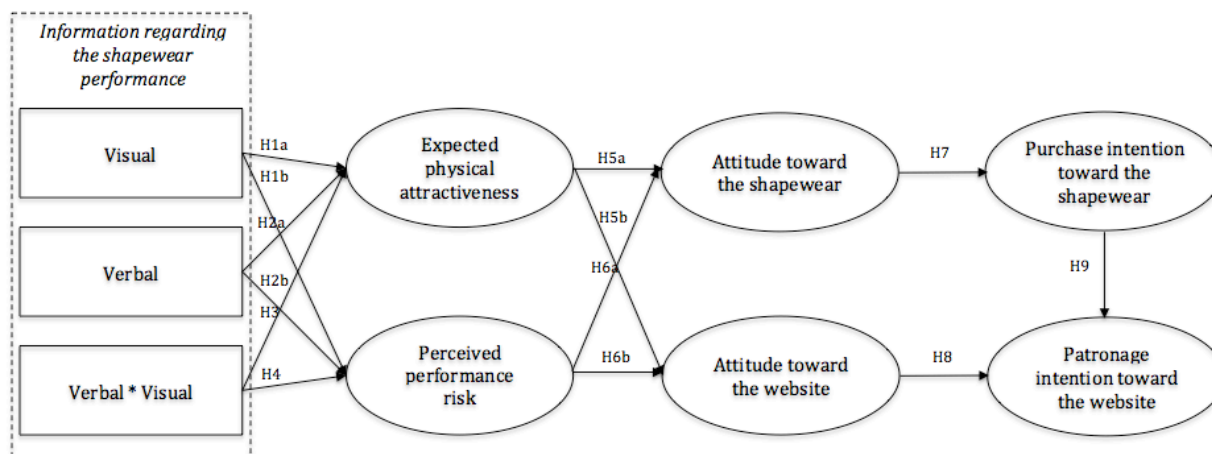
Information regarding the shapewear performance

Visual

Verbal

Verbal * Visual

H1a

H1b

H2a

H2b

H3

H4

Expected physical attractiveness

Perceived performance risk

H5a

H5b

H6a

H6b

Attitude toward the shapewear

Attitude toward the website

H7

H8

Purchase intention toward the shapewear

H9

Patronage intention toward the website